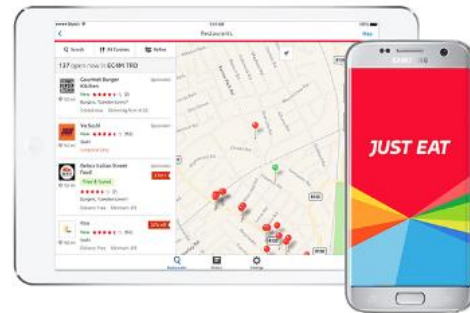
Restaurants

Map

Search

All Cuisines

Refine

137 open now in EC4M 7RD

Gourmet Burger Kitchen

Sponsored

New

Burgers, "Gandersons"

Yo Sushi

Sponsored

New

Rebos Italian Street Food

Sponsored

Free & Fastest

Pizza

Restaurants

JUST EAT